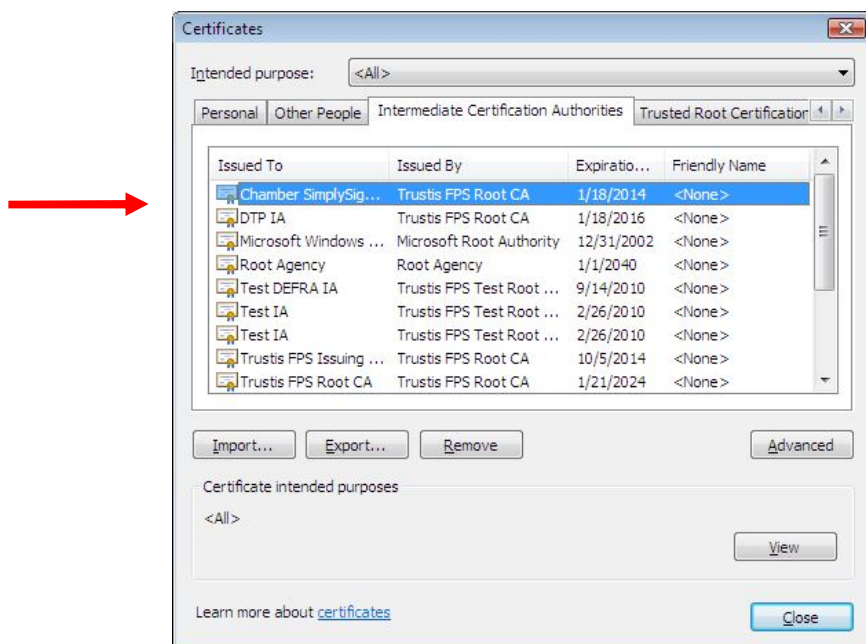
Certificates

Intended purpose: <All>

Personal | Other People | Intermediate Certification Authorities | Trusted Root Certification

| Issued To | Issued By | Expiratio... | Friendly Name |
|---|---|---|---|
| Chamber SimplySig... | Trustis FPS Root CA | 1/18/2014 | <None> |
| DTP IA | Trustis FPS Root CA | 1/18/2016 | <None> |
| Microsoft Windows ... | Microsoft Root Authority | 12/31/2002 | <None> |
| Root Agency | Root Agency | 1/1/2040 | <None> |
| Test DEFRA IA | Trustis FPS Test Root ... | 9/14/2010 | <None> |
| Test IA | Trustis FPS Test Root ... | 2/26/2010 | <None> |
| Test IA | Trustis FPS Test Root ... | 2/26/2010 | <None> |
| Trustis FPS Issuing ... | Trustis FPS Root CA | 10/5/2014 | <None> |
| Trustis FPS Root CA | Trustis FPS Root CA | 1/21/2024 | <None> |

Import... Export... Remove Advanced

Certificate intended purposes

<All>

View

Learn more about certificates

Close